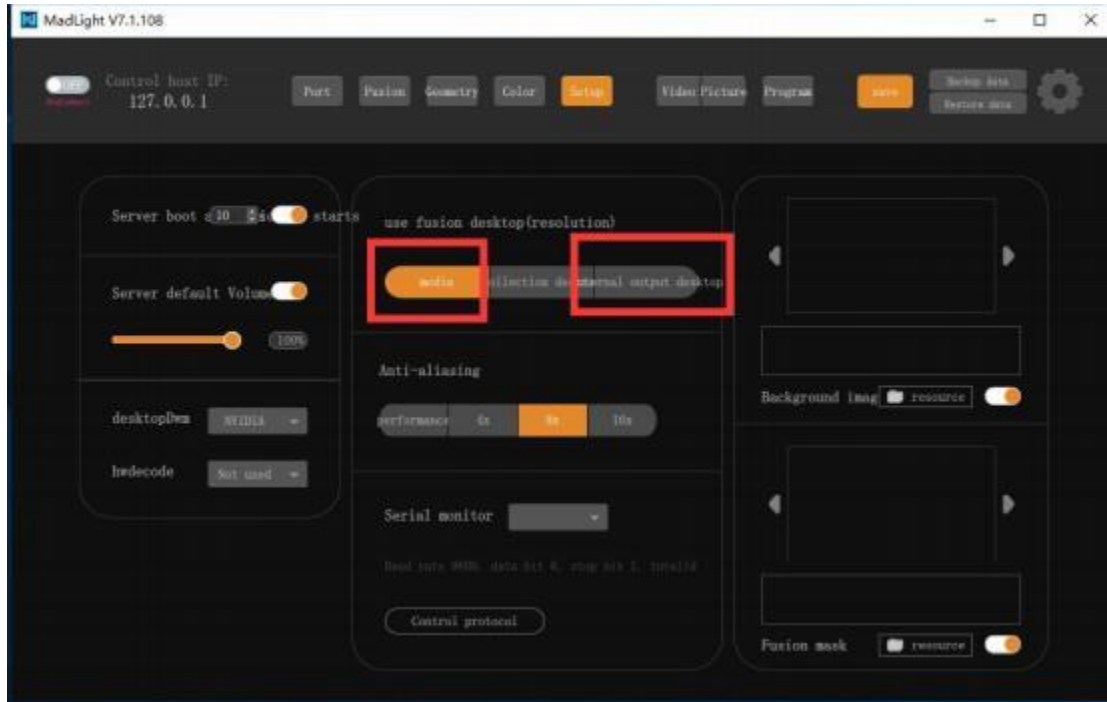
MadLight V7.1.108

OFF
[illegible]

Control host IP:
127.0.0.1

Port
Fusion
Geometry
Color
Setup
Video
Picture
Program
save
Backup data
Restore data

Server boot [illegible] 10 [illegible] starts

Server default Volume

100%

desktopDwm
NVIDIA

hwdecode
Not used

use fusion desktop(resolution)

media
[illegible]election de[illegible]
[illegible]ernal output desktop

Anti-aliasing

performance
4x
8x
16x

Serial monitor

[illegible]

Control protocol

Background imag
resource

Fusion mask
resource